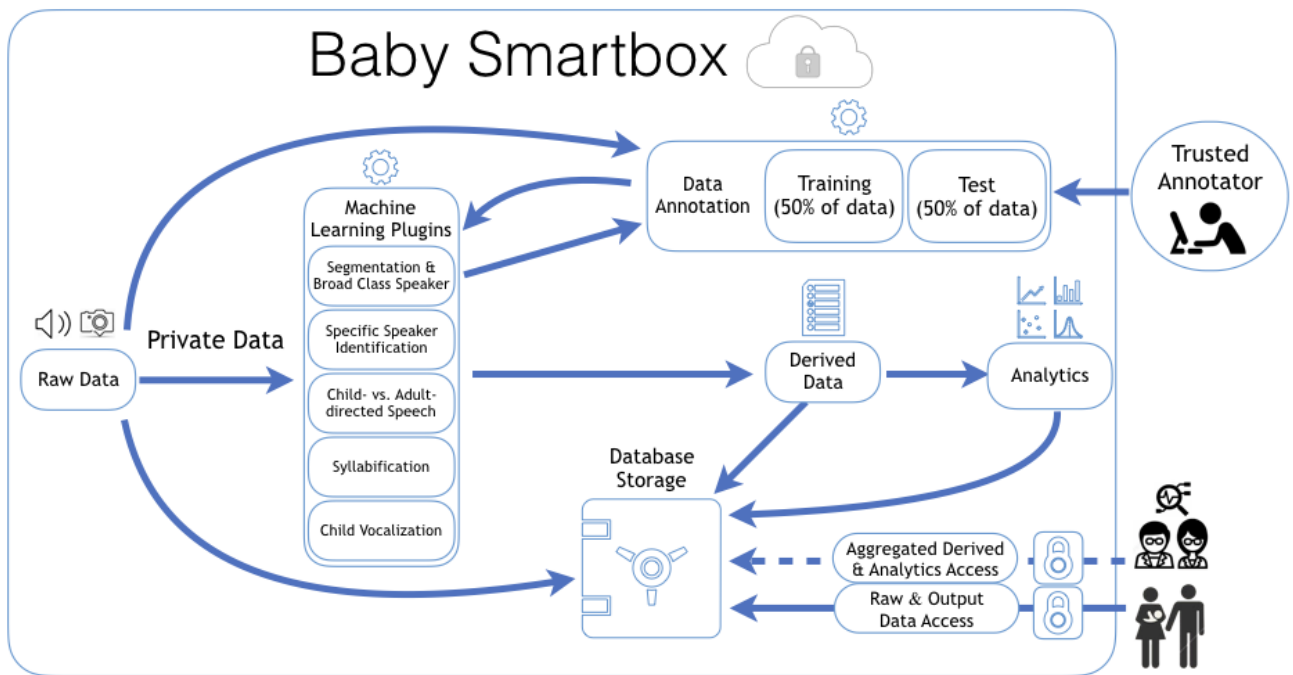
Baby Smartbox

Trusted Annotator

Data Annotation

Training (50% of data)

Test (50% of data)

Machine Learning Plugins

Segmentation & Broad Class Speaker

Specific Speaker Identification

Child- vs. Adult-directed Speech

Syllabification

Child Vocalization

Private Data

Raw Data

Derived Data

Analytics

Database Storage

Aggregated Derived & Analytics Access

Raw & Output Data Access